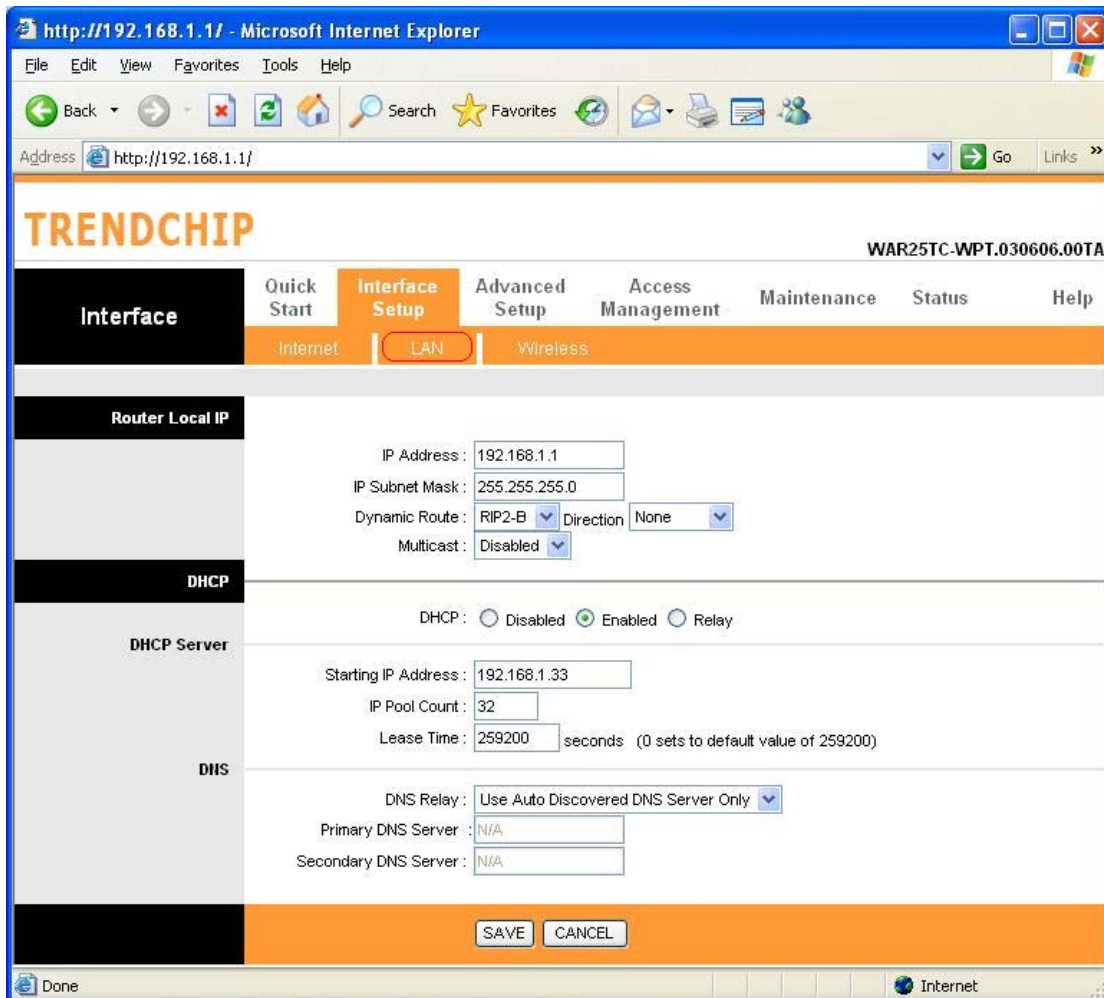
http://192.168.1.1/ - Microsoft Internet Explorer

File Edit View Favorites Tools Help

Back Search Favorites

Address http://192.168.1.1/ Go Links »

TRENDCHIP

WAR25TC-WPT.030606.00TA

Interface

Quick Start | Interface Setup | Advanced Setup | Access Management | Maintenance | Status | Help

Internet LAN Wireless

Router Local IP

IP Address : 192.168.1.1

IP Subnet Mask : 255.255.255.0

Dynamic Route : RIP2-B Direction None

Multicast : Disabled

DHCP

DHCP : Disabled Enabled Relay

DHCP Server

Starting IP Address : 192.168.1.33

IP Pool Count : 32

Lease Time : 259200 seconds (0 sets to default value of 259200)

DNS

DNS Relay : Use Auto Discovered DNS Server Only

Primary DNS Server : N/A

Secondary DNS Server : N/A

SAVE CANCEL

Done

Internet